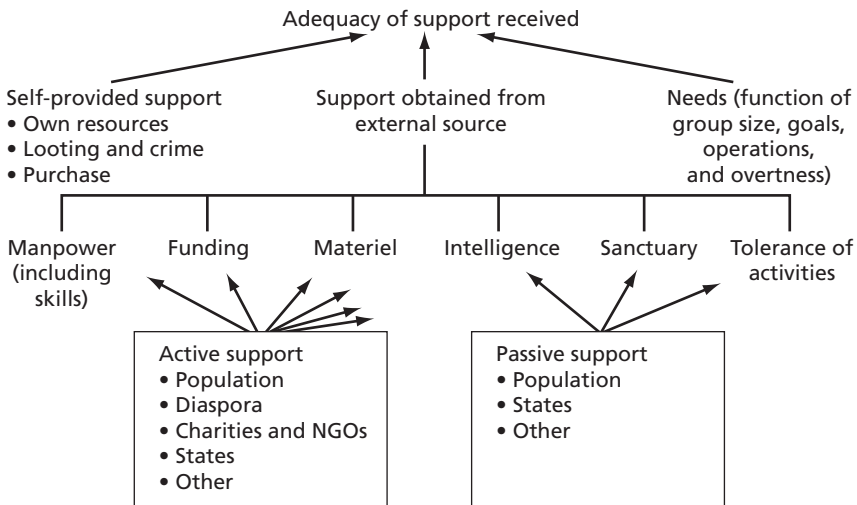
Adequacy of support received

Self-provided support
• Own resources
• Looting and crime
• Purchase

Support obtained from external source

Needs (function of group size, goals, operations, and overtness)

Manpower (including skills)

Funding

Materiel

Intelligence

Sanctuary

Tolerance of activities

Active support
• Population
• Diaspora
• Charities and NGOs
• States
• Other

Passive support
• Population
• States
• Other